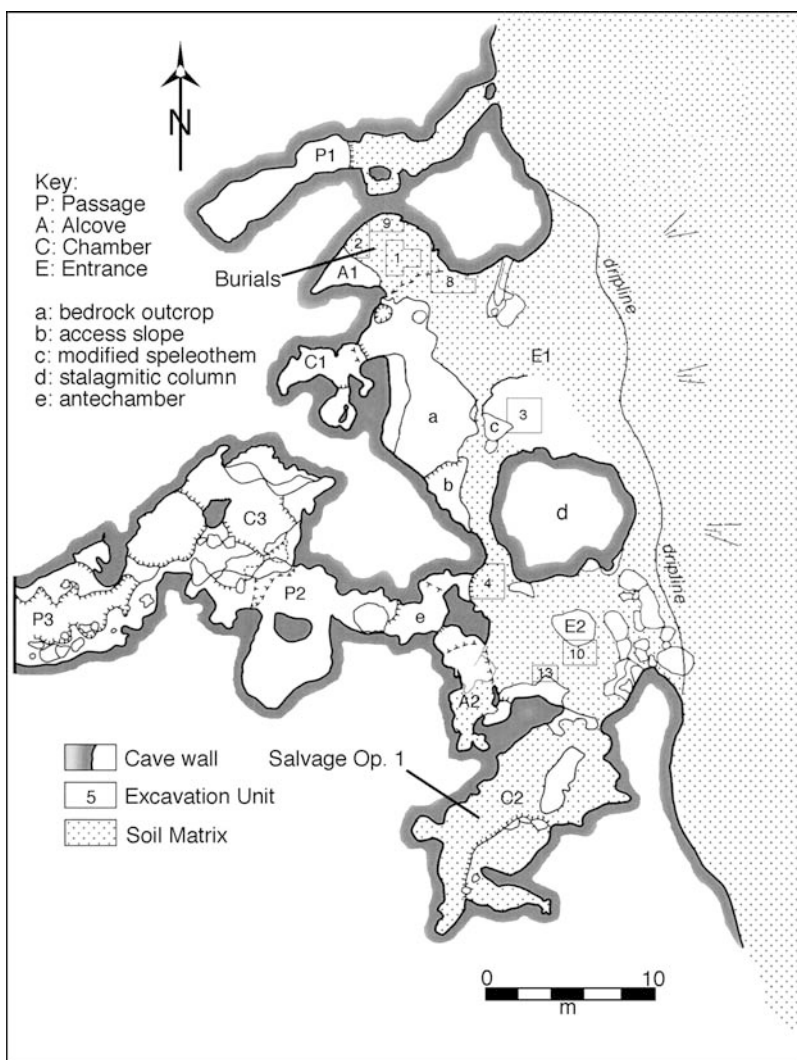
N

Key:
P: Passage
A: Alcove
C: Chamber
E: Entrance

a: bedrock outcrop
b: access slope
c: modified speleothem
d: stalagmitic column
e: antechamber

P1
9
2
1
8
A1
Burials
dripline
C1
E1
a
3
c
C3
b
d
P3
P2
4
e
dripline
E2
10
13
A2
Cave wall
5 Excavation Unit
Soil Matrix
Salvage Op. 1
C2
0 10
m